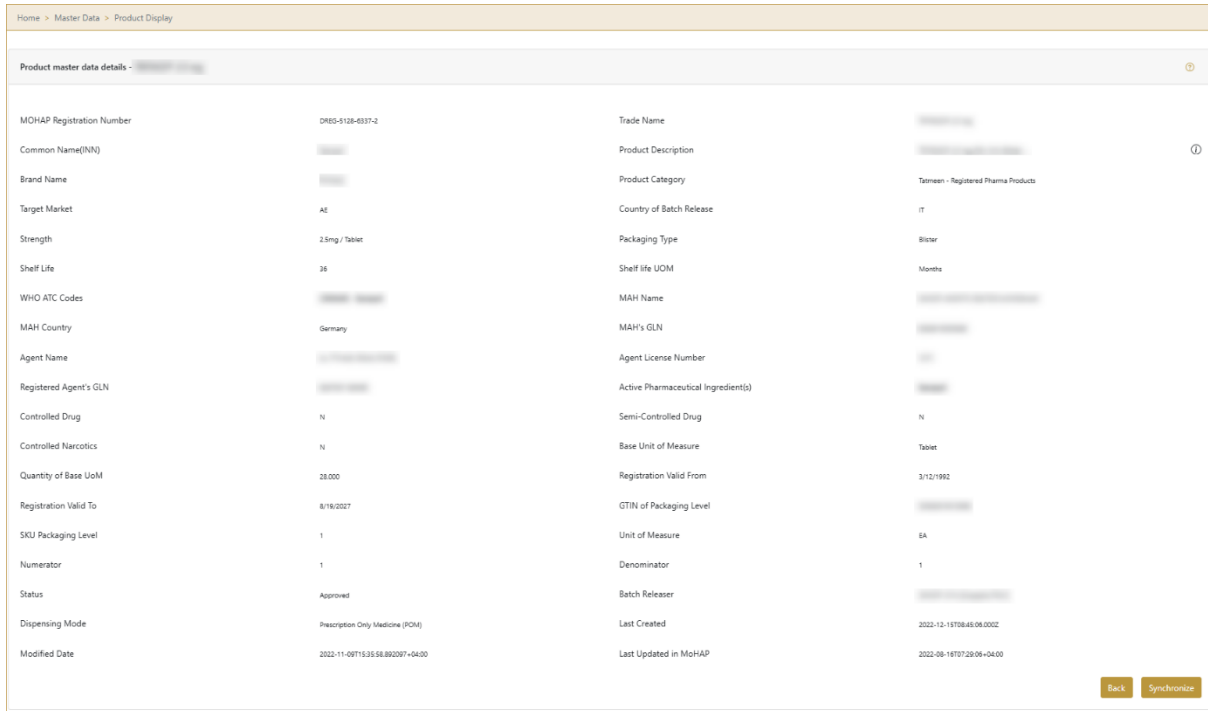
Home > Master Data > Product Display

Product master data details - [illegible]

| | | | |
|---|---|---|---|
| MOHAP Registration Number | DRES-5128-6337-2 | Trade Name | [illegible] |
| Common Name(INN) | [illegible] | Product Description | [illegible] |
| Brand Name | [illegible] | Product Category | Tatmeen - Registered Pharma Products |
| Target Market | AE | Country of Batch Release | IT |
| Strength | 2.5mg / Tablet | Packaging Type | Blister |
| Shelf Life | 36 | Shelf life UOM | Months |
| WHO ATC Codes | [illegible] | MAH Name | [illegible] |
| MAH Country | Germany | MAH's GLN | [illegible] |
| Agent Name | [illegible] | Agent License Number | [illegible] |
| Registered Agent's GLN | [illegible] | Active Pharmaceutical Ingredient(s) | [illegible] |
| Controlled Drug | N | Semi-Controlled Drug | N |
| Controlled Narcotics | N | Base Unit of Measure | Tablet |
| Quantity of Base UoM | 28.000 | Registration Valid From | 3/12/1992 |
| Registration Valid To | 8/19/2027 | GTIN of Packaging Level | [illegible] |
| SKU Packaging Level | 1 | Unit of Measure | EA |
| Numerator | 1 | Denominator | 1 |
| Status | Approved | Batch Releaser | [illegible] |
| Dispensing Mode | Prescription Only Medicine (POM) | Last Created | 2022-12-15T08:45:06.000Z |
| Modified Date | 2022-11-09T15:35:58.892097+04:00 | Last Updated in MoHAP | 2022-08-16T07:29:06+04:00 |

Back Synchronize